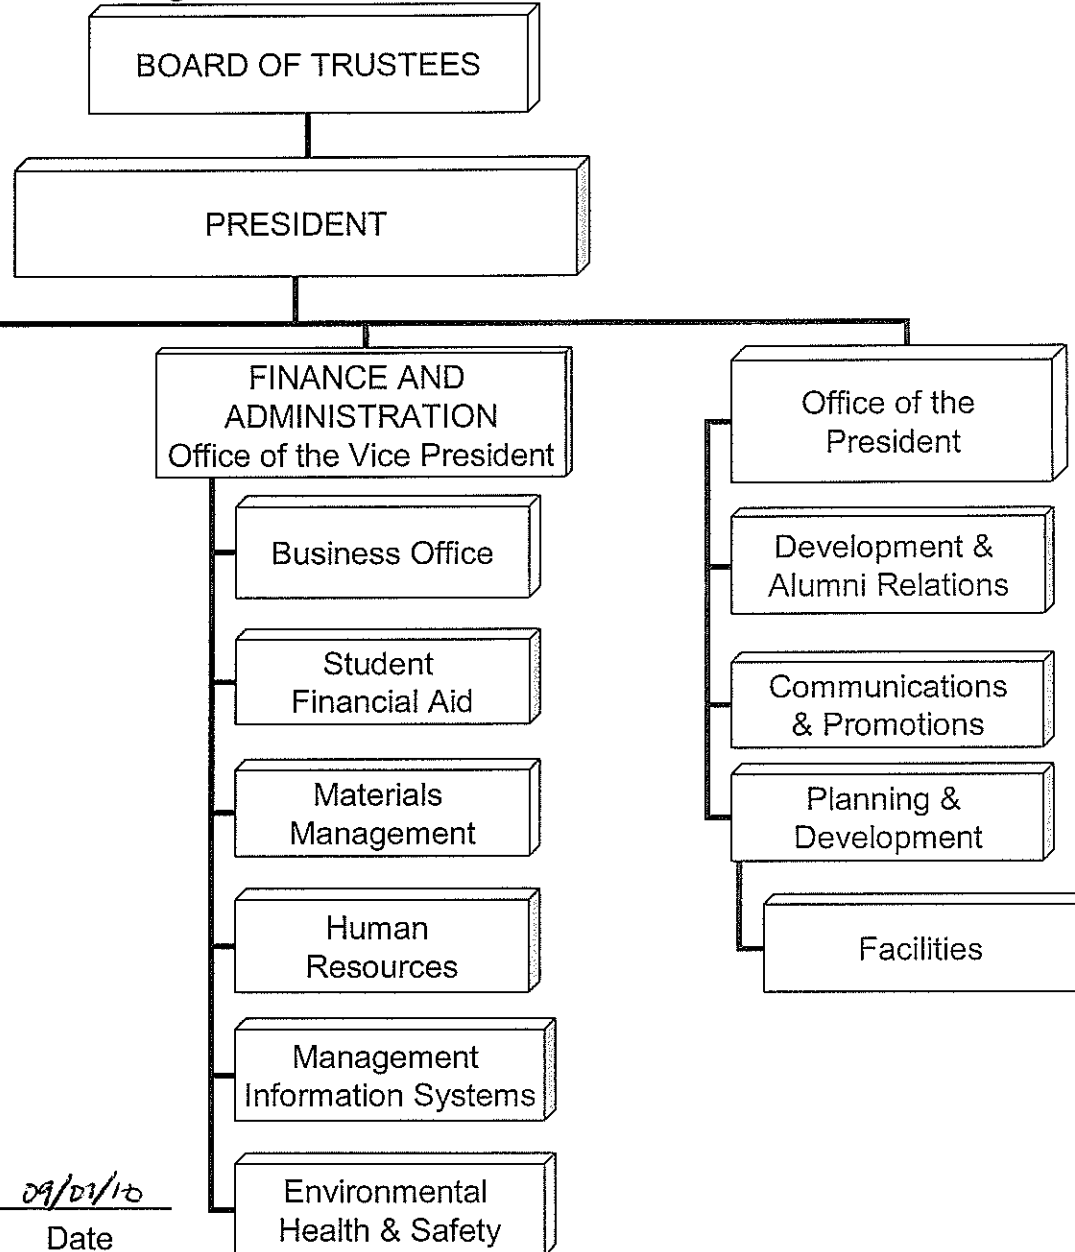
BOARD OF TRUSTEES

PRESIDENT

FINANCE AND ADMINISTRATION Office of the Vice President

Business Office

Student Financial Aid

Materials Management

Human Resources

Management Information Systems

Environmental Health & Safety

Office of the President

Development & Alumni Relations

Communications & Promotions

Planning & Development

Facilities

09/01/10
Date